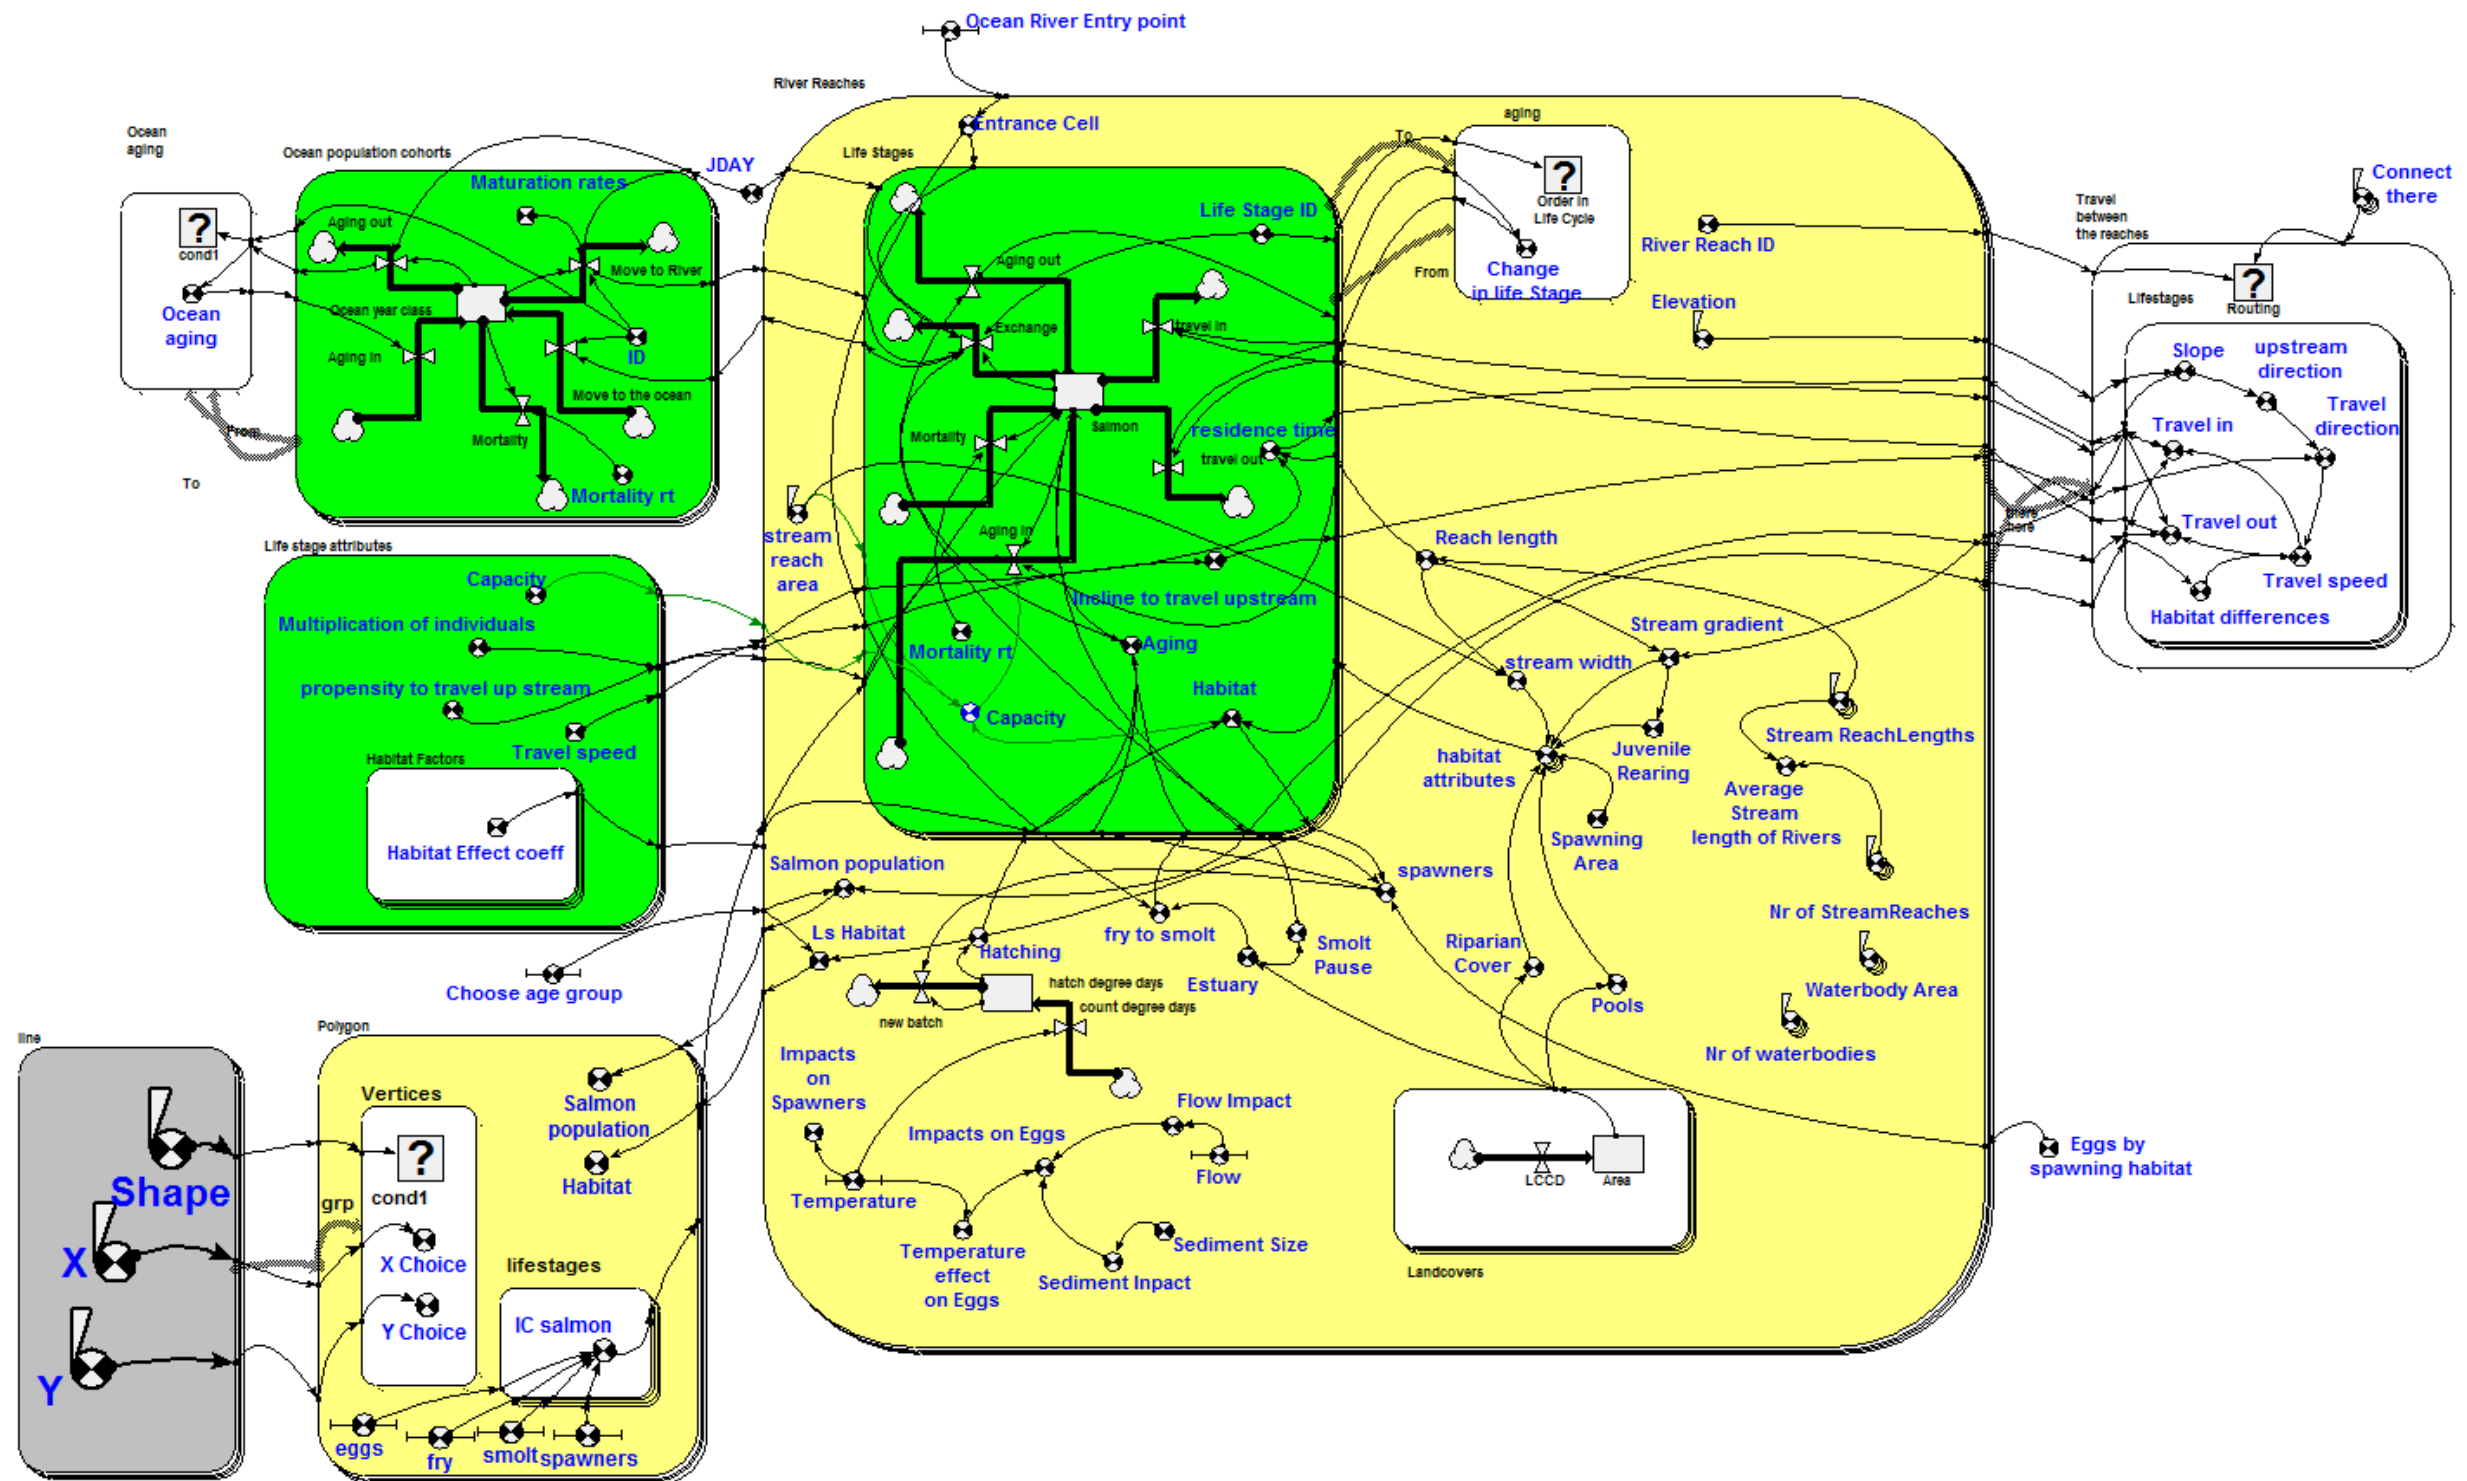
Ocean River Entry point

River Reaches

Entrance Cell

Ocean aging

Ocean population cohorts

JDAY

Life Stages

aging

To

Order in Life Cycle

Change in life Stage

From

River Reach ID

Elevation

Travel between the reaches

Connect there

Lifestages

Routing

cond1

Ocean aging

Maturation rates

Aging out

Move to River

Ocean year class

Aging in

ID

Move to the ocean

Mortality

Mortality rt

From

To

Life Stage ID

Aging out

Exchange

travel in

Salmon

Mortality

residence time

travel out

Aging in

Incline to travel upstream

Mortality rt

Aging

Habitat

Capacity

Slope

upstream direction

Travel in

Travel direction

Travel out

Travel speed

Habitat differences

Life stage attributes

Capacity

Multiplication of individuals

propensity to travel up stream

Travel speed

Habitat Factors

Habitat Effect coeff

stream reach area

Reach length

Stream gradient

stream width

habitat attributes

Juvenile Rearing

Stream ReachLengths

Average Stream length of Rivers

Spawning Area

Salmon population

spawners

Ls Habitat

Hatching

fry to smolt

Smolt Pause

Estuary

Riparian Cover

Pools

Nr of StreamReaches

Waterbody Area

Nr of waterbodies

Choose age group

hatch degree days

count degree days

new batch

line

Polygon

Shape

X

Y

Vertices

grp

cond1

X Choice

Y Choice

lifestages

IC salmon

eggs

fry

smolt

spawners

Salmon population

Habitat

Impacts on Spawners

Impacts on Eggs

Flow Impact

Flow

Temperature

Temperature effect on Eggs

Sediment Size

Sediment Inpact

LCCD

Area

Landcovers

Eggs by spawning habitat